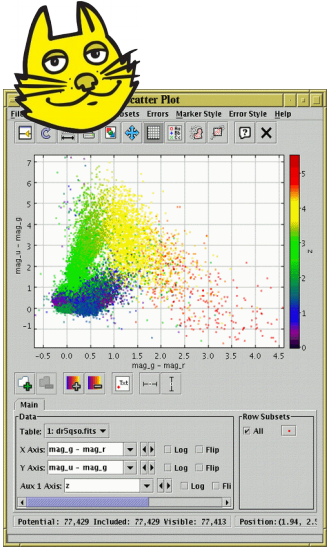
catter Plot
Fil bsets Errors Marker Style Error Style Help
mag_u – mag_g
2
1.5
1
0.5
0
-0.5
-1
-0.5 0.0 0.5 1.0 1.5 2.0 2.5 3.0 3.5 4.0 4.5
mag_g – mag_r
5
4
3
2
1
0
z
Main
Data
Table: 1: dr5qso.fits
X Axis: mag_g – mag_r
Log
Flip
Y Axis: mag_u – mag_g
Log
Flip
Aux 1 Axis: z
Log
Fli
Row Subsets
All
Potential: 77,429 Included: 77,429 Visible: 77,413
Position: (1.94, 2.